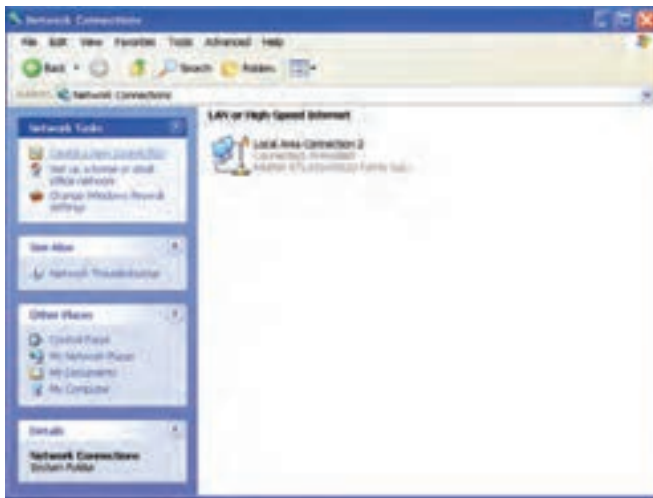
Network Connections

File Edit View Favorites Tools Advanced Help

Back Search Folders

Address Network Connections

Network Tasks

Create a new connection

Set up a home or small office network

Change Windows Firewall settings

See Also

Network Troubleshooter

Other Places

Control Panel

My Network Places

My Documents

My Computer

Details

Network Connections

System Folder

LAN or High-Speed Internet

Local Area Connection 2

Connected, Firewalled

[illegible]